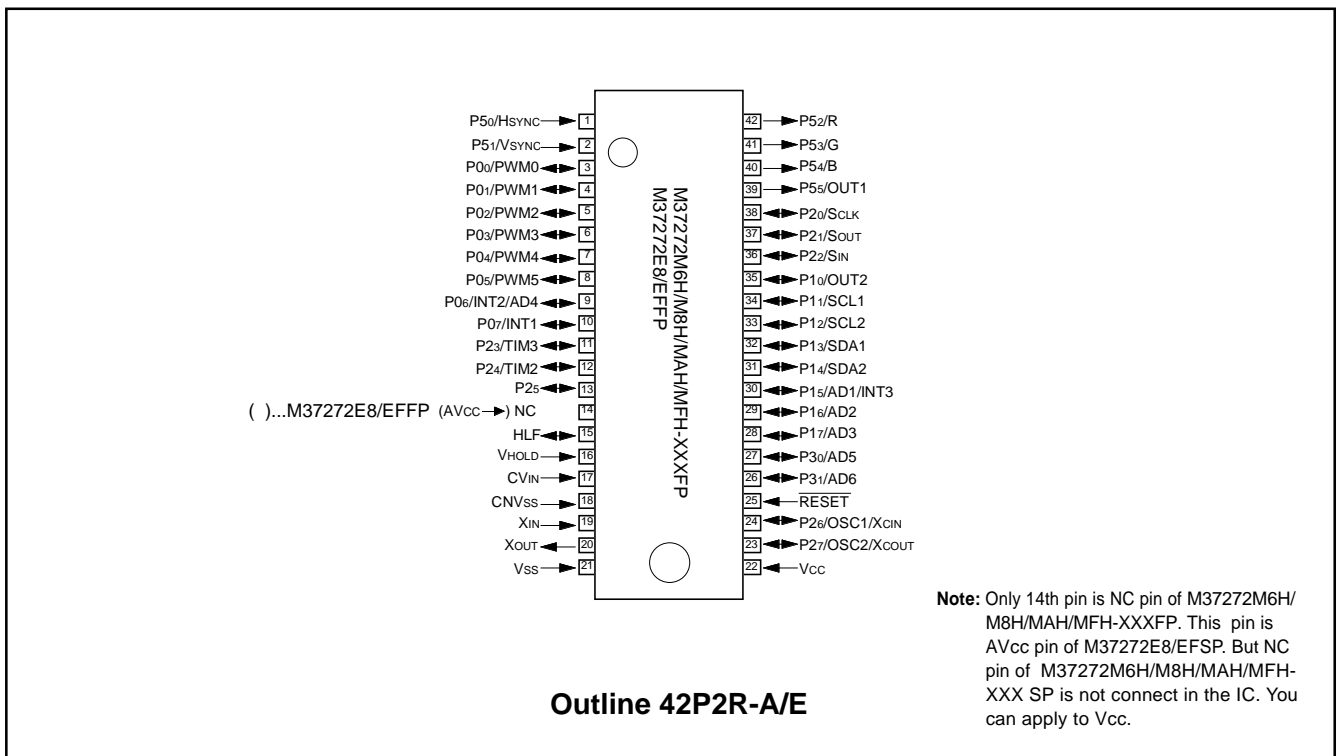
M37272M6H/M8H/MAH/MFH-XXXFP
M37272E8/EFFP

$P5_0$/HSYNC 1
$P5_1$/VSYNC 2
$P0_0$/PWM0 3
$P0_1$/PWM1 4
$P0_2$/PWM2 5
$P0_3$/PWM3 6
$P0_4$/PWM4 7
$P0_5$/PWM5 8
$P0_6$/INT2/AD4 9
$P0_7$/INT1 10
$P2_3$/TIM3 11
$P2_4$/TIM2 12
$P2_5$ 13
( )...M37272E8/EFFP (AVcc) NC 14
HLF 15
VHOLD 16
CVIN 17
CNVSS 18
XIN 19
XOUT 20
VSS 21

42 $P5_2$/R
41 $P5_3$/G
40 $P5_4$/B
39 $P5_5$/OUT1
38 $P2_0$/SCLK
37 $P2_1$/SOUT
36 $P2_2$/SIN
35 $P1_0$/OUT2
34 $P1_1$/SCL1
33 $P1_2$/SCL2
32 $P1_3$/SDA1
31 $P1_4$/SDA2
30 $P1_5$/AD1/INT3
29 $P1_6$/AD2
28 $P1_7$/AD3
27 $P3_0$/AD5
26 $P3_1$/AD6
25 $\overline{RESET}$
24 $P2_6$/OSC1/XCIN
23 $P2_7$/OSC2/XCOUT
22 VCC

Note: Only 14th pin is NC pin of M37272M6H/M8H/MAH/MFH-XXXFP. This pin is AVcc pin of M37272E8/EFSP. But NC pin of M37272M6H/M8H/MAH/MFH-XXX SP is not connect in the IC. You can apply to Vcc.

Outline 42P2R-A/E